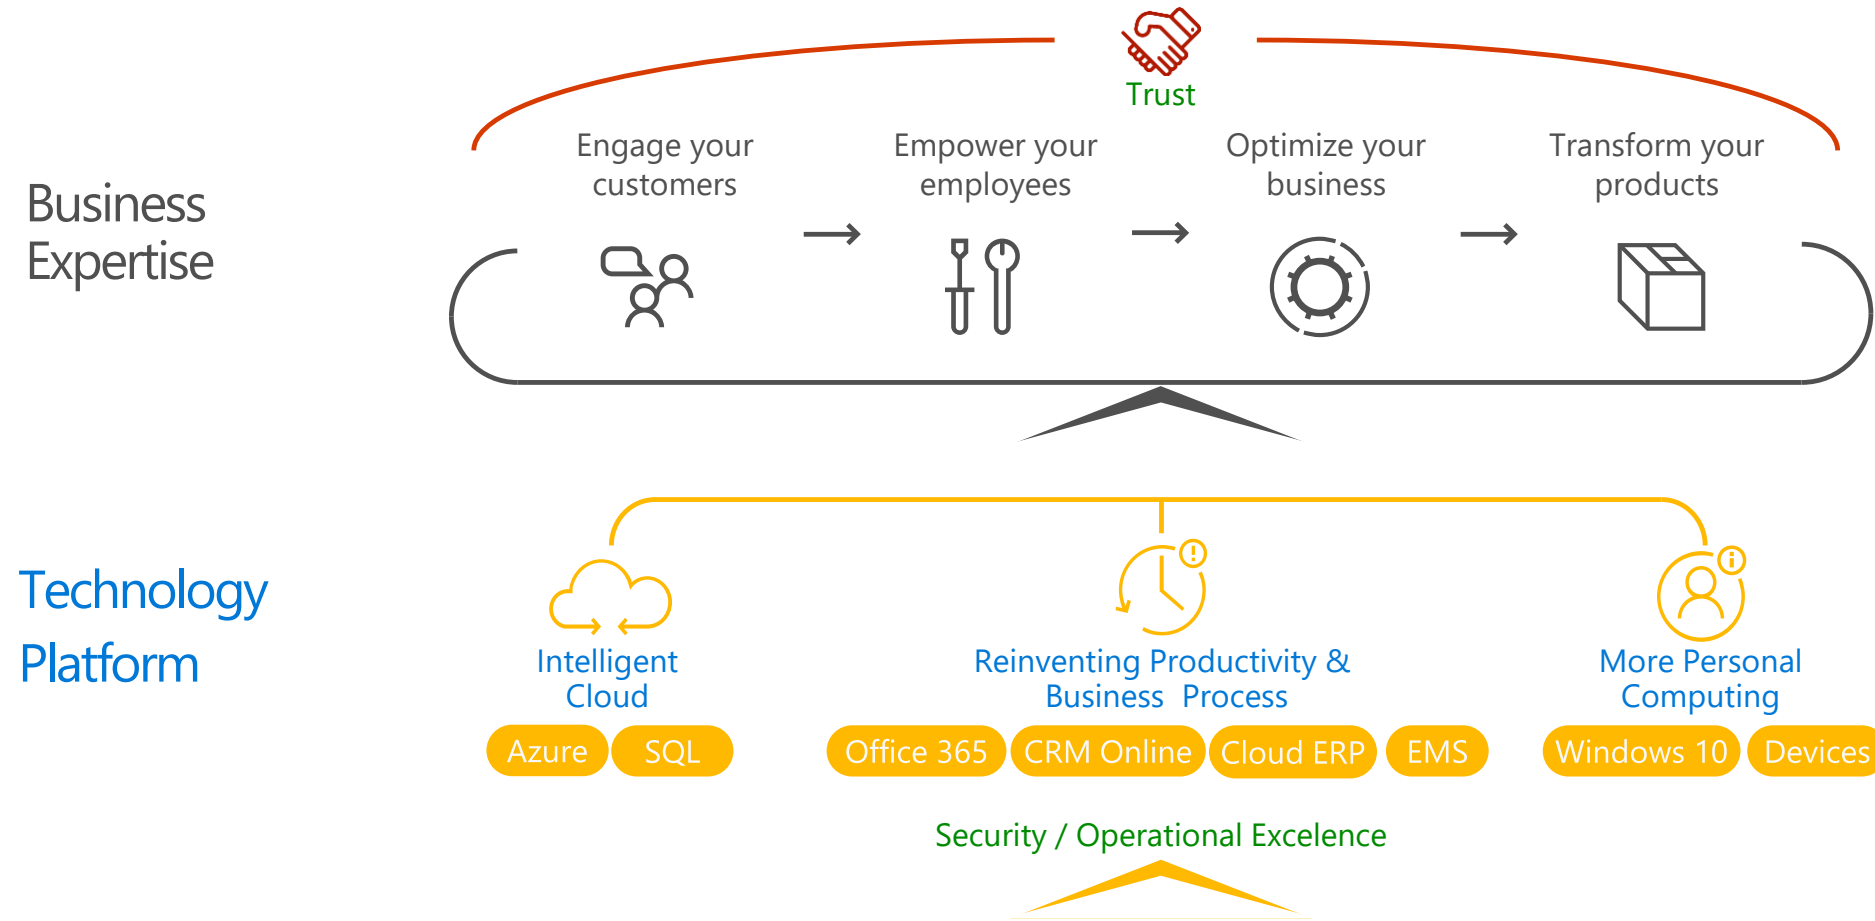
Trust

Business Expertise

Engage your customers

Empower your employees

Optimize your business

Transform your products

Technology Platform

Intelligent Cloud

Azure SQL

Reinventing Productivity & Business Process

Office 365 CRM Online Cloud ERP EMS

More Personal Computing

Windows 10 Devices

Security / Operational Excelence